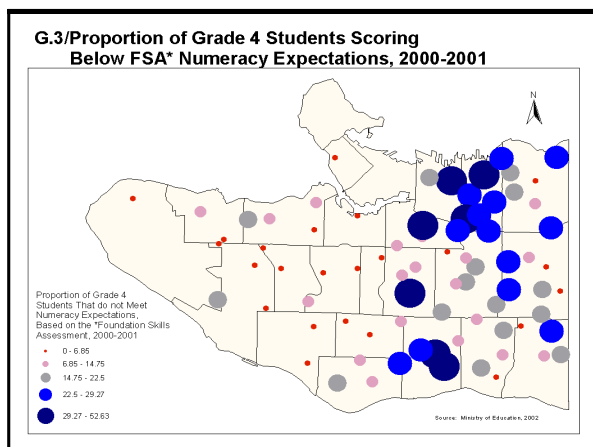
G.3/Proportion of Grade 4 Students Scoring Below FSA* Numeracy Expectations, 2000-2001

N

Proportion of Grade 4 Students That do not Meet Numeracy Expectations, Based on the *Foundation Skills Assessment, 2000-2001

0 - 6.85
6.85 - 14.75
14.75 - 22.5
22.5 - 29.27
29.27 - 52.63

Source: Ministry of Education, 2002